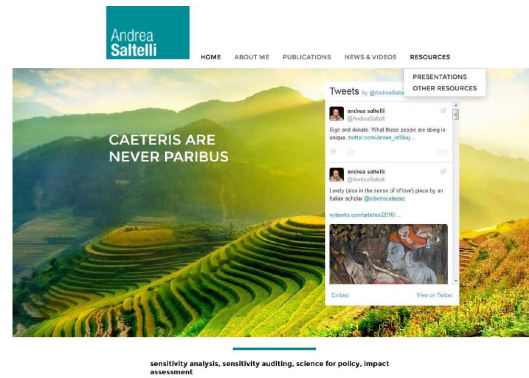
Andrea Saltelli

HOME ABOUT ME PUBLICATIONS NEWS & VIDEOS RESOURCES

PRESENTATIONS
OTHER RESOURCES

CAETERIS ARE NEVER PARIBUS

Tweets by @AndreaSalte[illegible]

andrea saltelli
@AndreaSaltelli

Sign and donate. What these people are doing is unique. twitter.com/aneee_nl/sta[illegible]

andrea saltelli
@AndreaSaltelli

Lovely (less in the sense of lif love) piece by an Italian scholar @albertocalasso

nybooks.com/articles/2016/...

Embed View on Twitter

sensitivity analysis, sensitivity auditing, science for policy, impact assessment